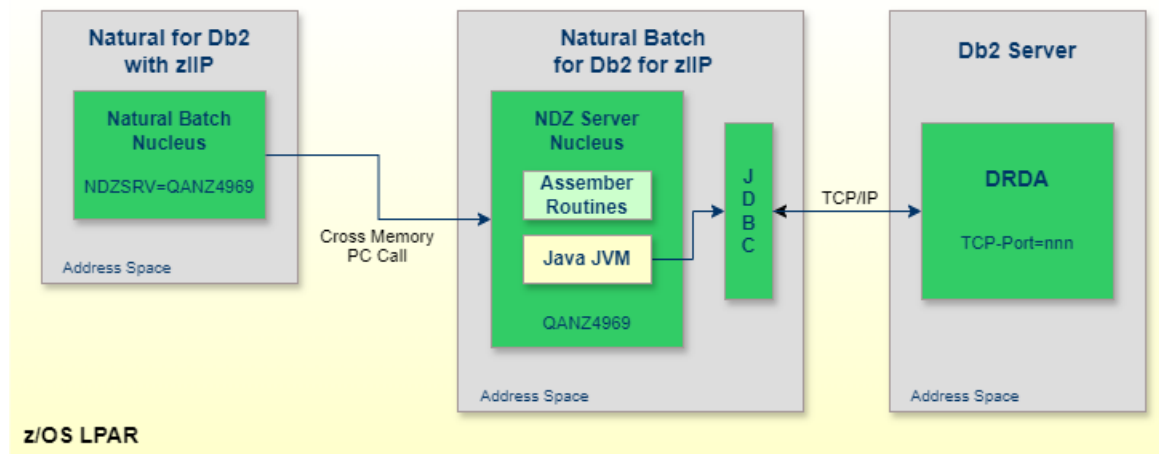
Natural for Db2 with zIIP

Natural Batch Nucleus

NDZSRV=QANZ4969

Address Space

Cross Memory PC Call

Natural Batch for Db2 for zIIP

NDZ Server Nucleus

Assember Routines

Java JVM

QANZ4969

J D B C

Address Space

TCP/IP

Db2 Server

DRDA

TCP-Port=nnn

Address Space

z/OS LPAR